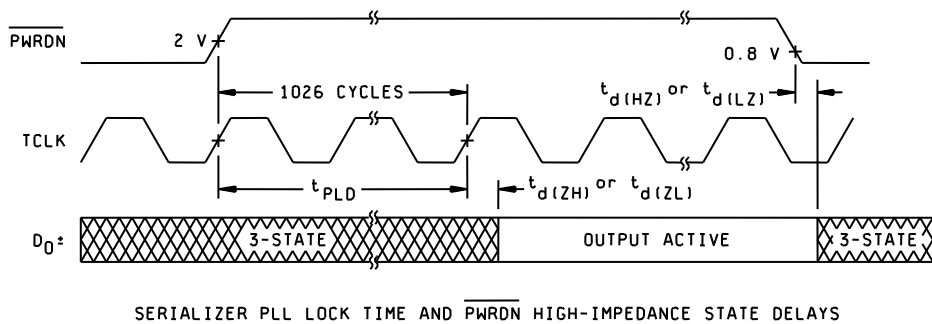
$\overline{PWRDN}$

2 V

0.8 V

1026 CYCLES

$t_{d(HZ)}$ or $t_{d(LZ)}$

TCLK

$t_{PLD}$

$t_{d(ZH)}$ or $t_{d(ZL)}$

$D_0$±

3-STATE

OUTPUT ACTIVE

3-STATE

SERIALIZER PLL LOCK TIME AND $\overline{PWRDN}$ HIGH-IMPEDANCE STATE DELAYS